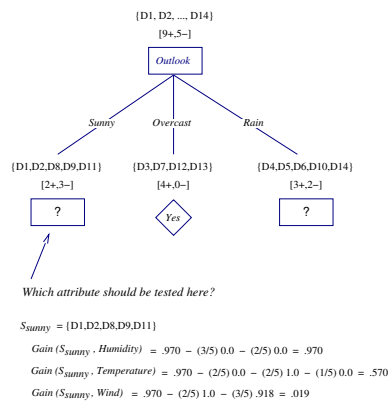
{D1, D2, ..., D14}

[9+,5−]

Outlook

Sunny

Overcast

Rain

{D1,D2,D8,D9,D11}

[2+,3−]

{D3,D7,D12,D13}

[4+,0−]

{D4,D5,D6,D10,D14}

[3+,2−]

?

Yes

?

Which attribute should be tested here?

$S_{sunny}$ = {D1,D2,D8,D9,D11}

$Gain\ (S_{sunny}\ , Humidity)\ = .970\ -\ (3/5)\ 0.0\ -\ (2/5)\ 0.0\ = .970$

$Gain\ (S_{sunny}\ , Temperature)\ = .970\ -\ (2/5)\ 0.0\ -\ (2/5)\ 1.0\ -\ (1/5)\ 0.0\ = .570$

$Gain\ (S_{sunny}\ , Wind)\ = .970\ -\ (2/5)\ 1.0\ -\ (3/5)\ .918\ = .019$